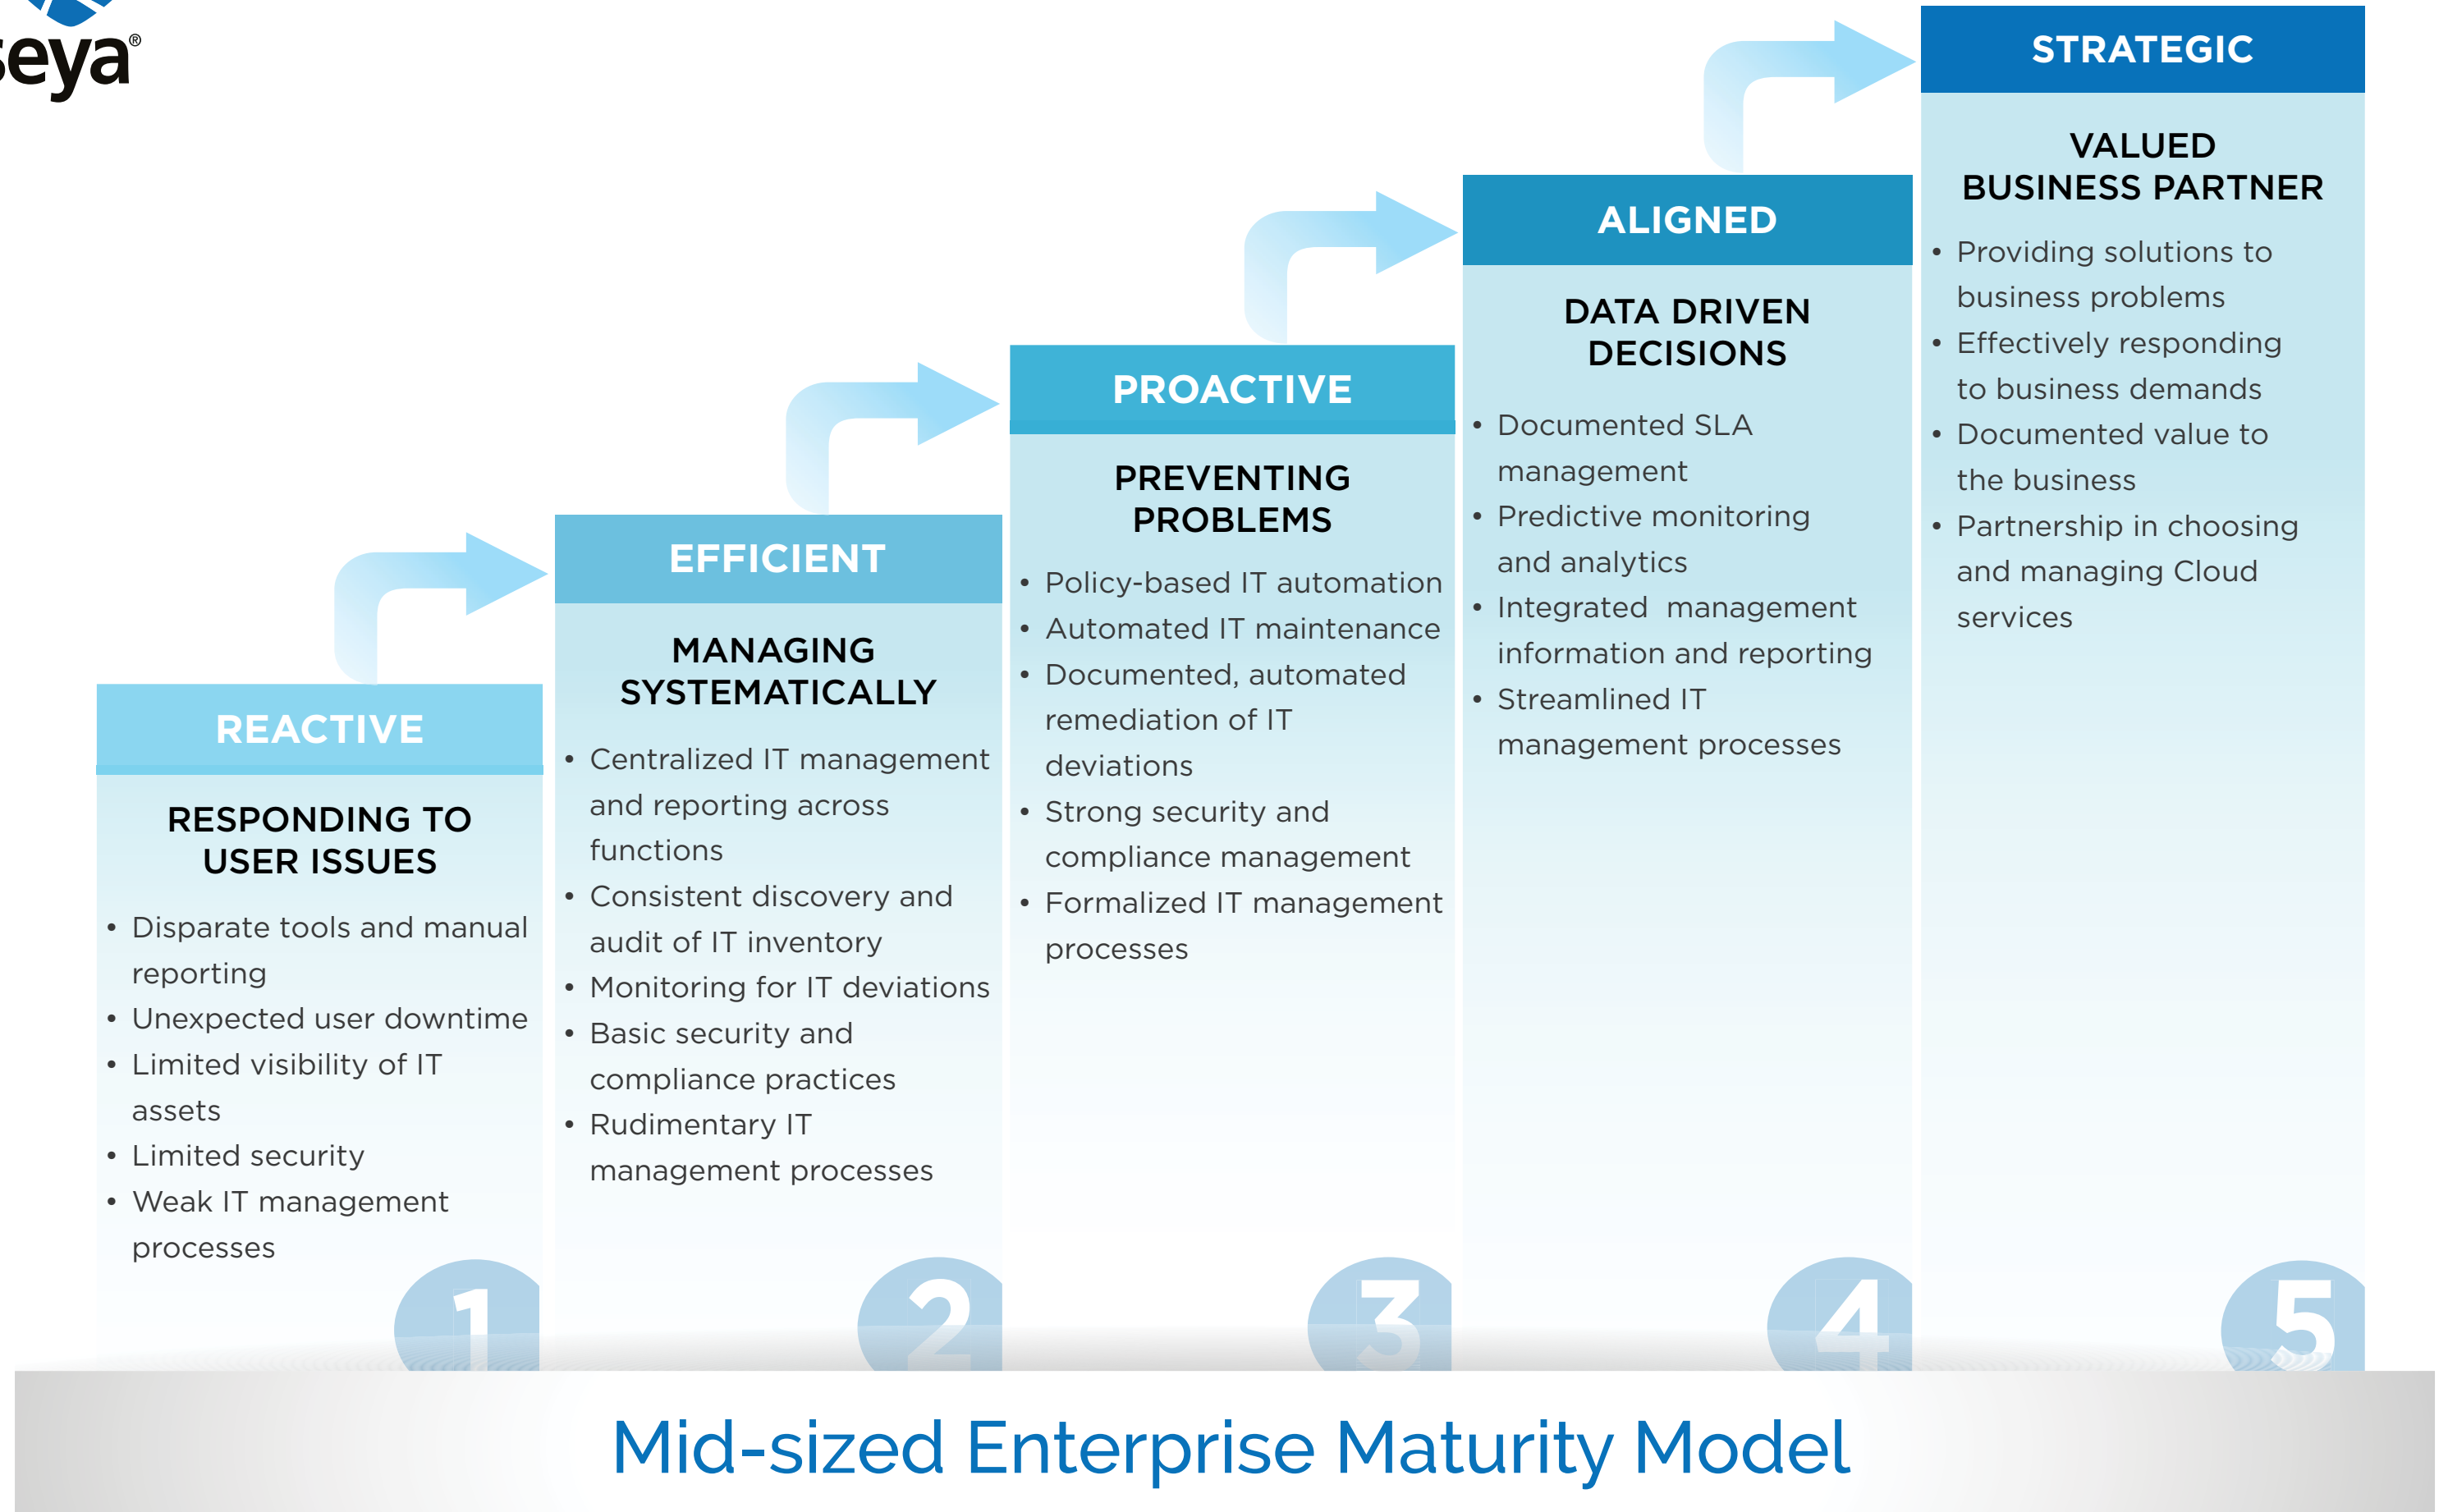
seya®

REACTIVE

RESPONDING TO USER ISSUES

- Disparate tools and manual reporting
- Unexpected user downtime
- Limited visibility of IT assets
- Limited security
- Weak IT management processes

1

EFFICIENT

MANAGING SYSTEMATICALLY

- Centralized IT management and reporting across functions
- Consistent discovery and audit of IT inventory
- Monitoring for IT deviations
- Basic security and compliance practices
- Rudimentary IT management processes

2

PROACTIVE

PREVENTING PROBLEMS

- Policy-based IT automation
- Automated IT maintenance
- Documented, automated remediation of IT deviations
- Strong security and compliance management
- Formalized IT management processes

3

ALIGNED

DATA DRIVEN DECISIONS

- Documented SLA management
- Predictive monitoring and analytics
- Integrated management information and reporting
- Streamlined IT management processes

4

STRATEGIC

VALUED BUSINESS PARTNER

- Providing solutions to business problems
- Effectively responding to business demands
- Documented value to the business
- Partnership in choosing and managing Cloud services

5

Mid-sized Enterprise Maturity Model